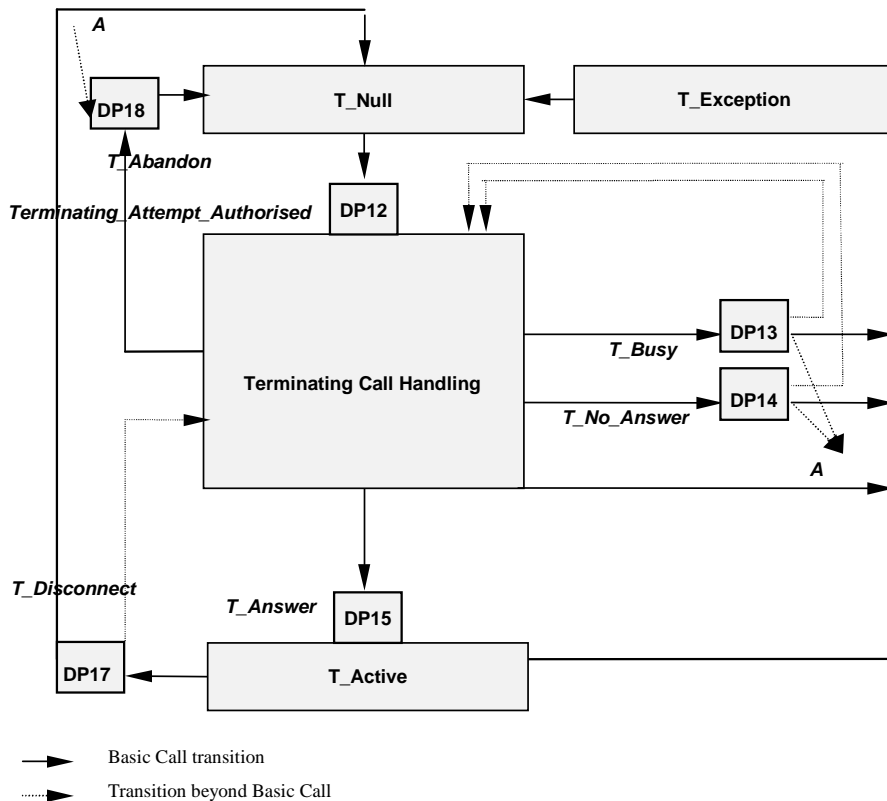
A

DP18

T_Null

T_Exception

T_Abandon

Terminating_Attempt_Authorised

DP12

DP13

T_Busy

Terminating Call Handling

DP14

T_No_Answer

A

T_Disconnect

T_Answer

DP15

DP17

T_Active

Basic Call transition

Transition beyond Basic Call